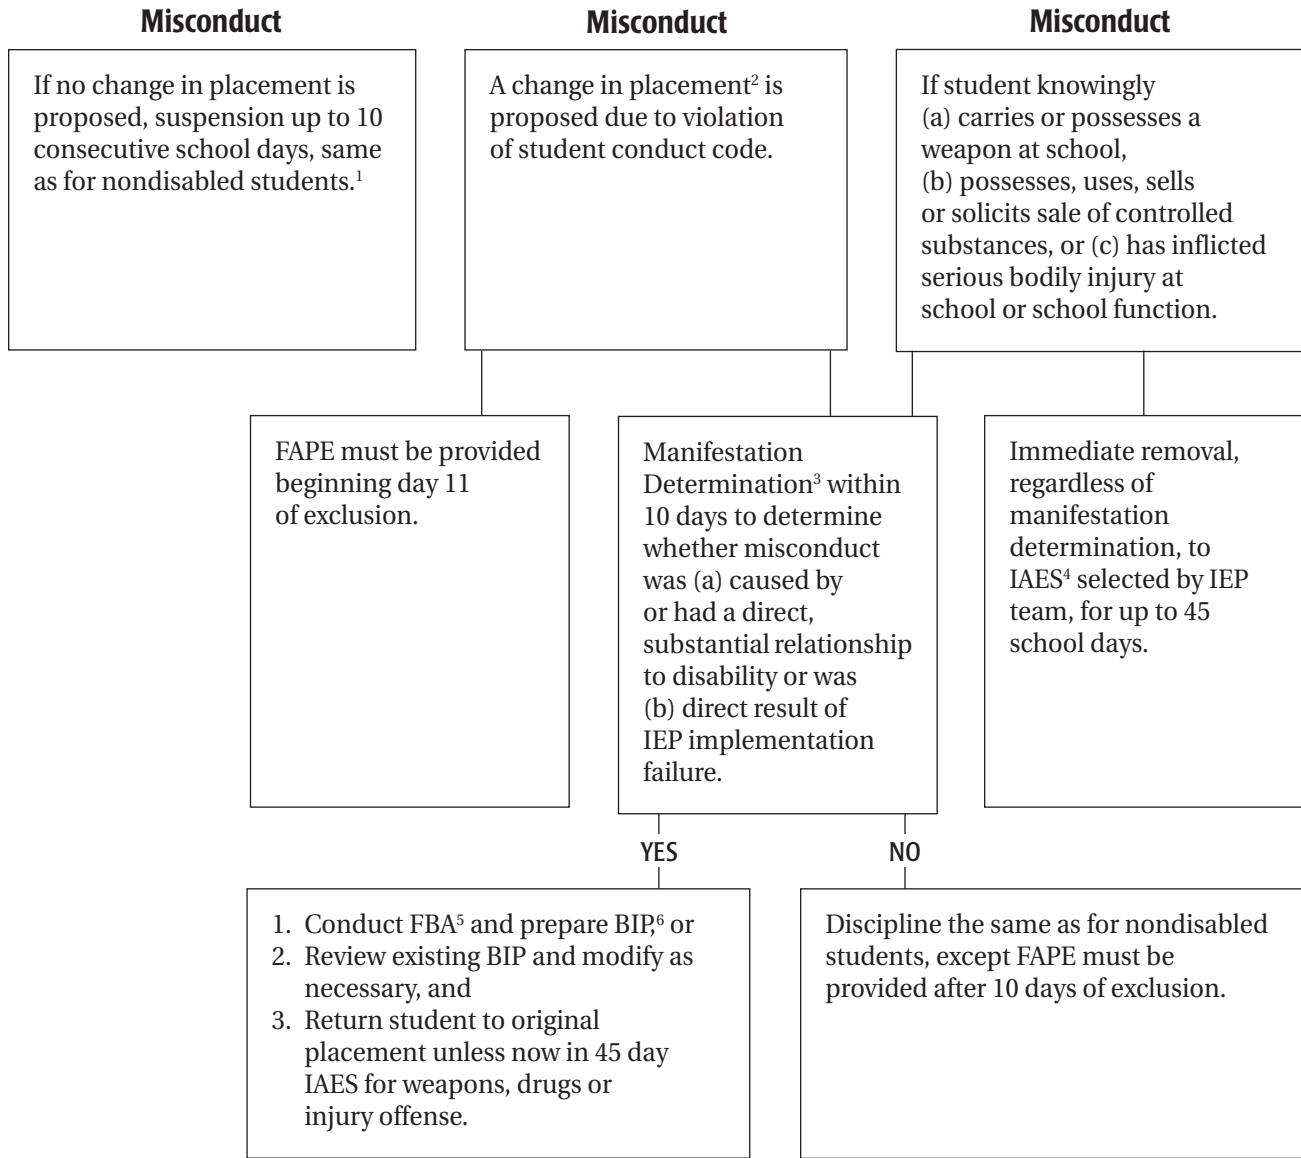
Misconduct

If no change in placement is proposed, suspension up to 10 consecutive school days, same as for nondisabled students.$^1$

Misconduct

A change in placement$^2$ is proposed due to violation of student conduct code.

Misconduct

If student knowingly (a) carries or possesses a weapon at school, (b) possesses, uses, sells or solicits sale of controlled substances, or (c) has inflicted serious bodily injury at school or school function.

FAPE must be provided beginning day 11 of exclusion.

Manifestation Determination$^3$ within 10 days to determine whether misconduct was (a) caused by or had a direct, substantial relationship to disability or was (b) direct result of IEP implementation failure.

Immediate removal, regardless of manifestation determination, to IAES$^4$ selected by IEP team, for up to 45 school days.

YES

NO

1. Conduct FBA$^5$ and prepare BIP,$^6$ or
2. Review existing BIP and modify as necessary, and
3. Return student to original placement unless now in 45 day IAES for weapons, drugs or injury offense.

Discipline the same as for nondisabled students, except FAPE must be provided after 10 days of exclusion.